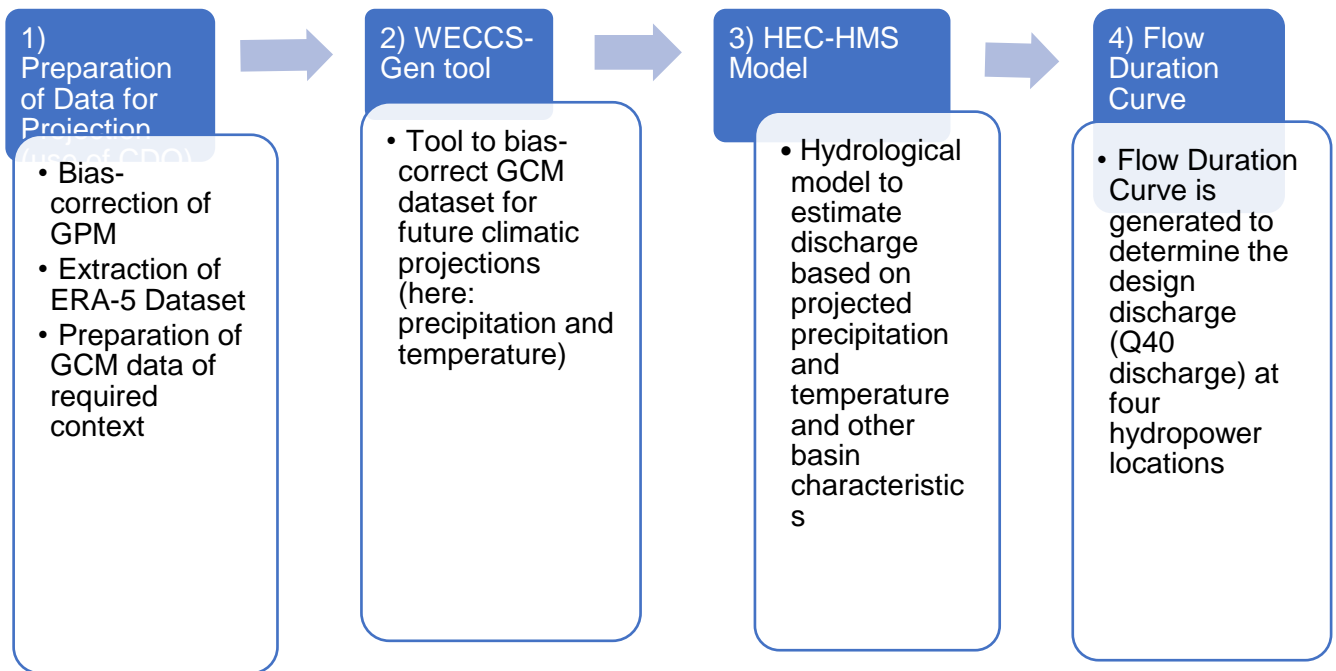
1) Preparation of Data for Projection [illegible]

• Bias-correction of GPM
• Extraction of ERA-5 Dataset
• Preparation of GCM data of required context

2) WECCS-Gen tool

• Tool to bias-correct GCM dataset for future climatic projections (here: precipitation and temperature)

3) HEC-HMS Model

• Hydrological model to estimate discharge based on projected precipitation and temperature and other basin characteristic s

4) Flow Duration Curve

• Flow Duration Curve is generated to determine the design discharge (Q40 discharge) at four hydropower locations